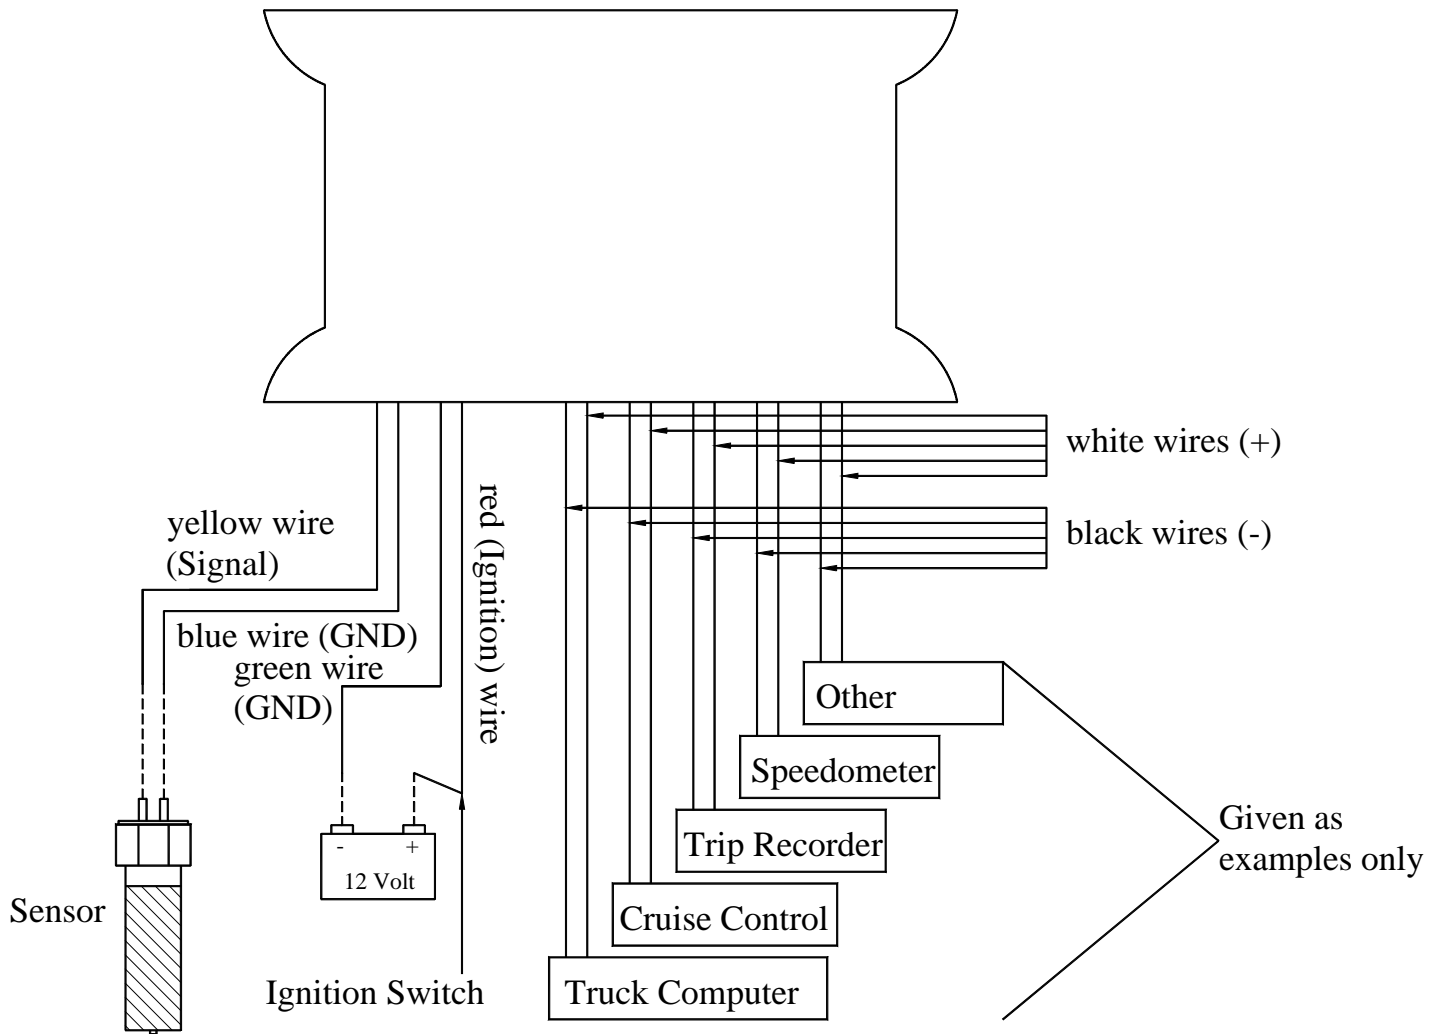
white wires (+)

black wires (-)

yellow wire
(Signal)

blue wire (GND)
green wire
(GND)

red (Ignition) wire

Other

Speedometer

Trip Recorder

Cruise Control

Truck Computer

Given as
examples only

-
+
12 Volt

Sensor

Ignition Switch